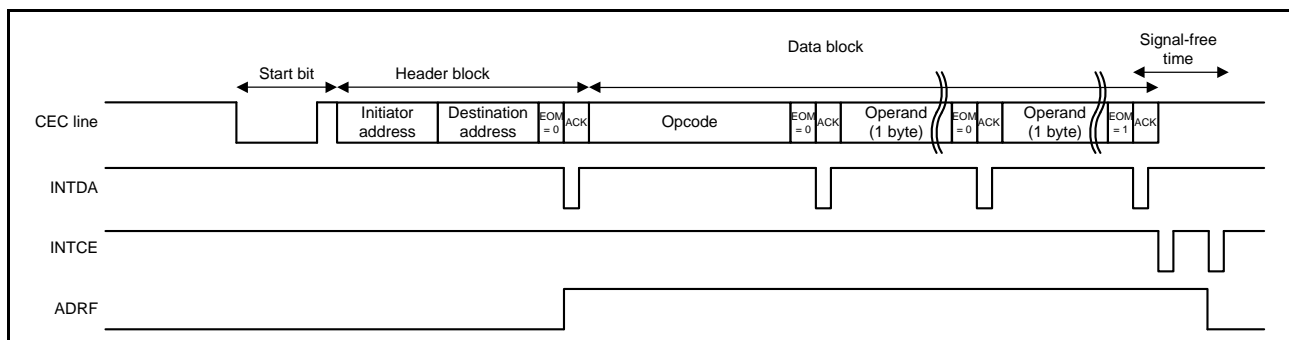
Data block

Signal-free time

Start bit

Header block

CEC line

Initiator address

Destination address

EOM = 0

ACK

Opcode

EOM = 0

ACK

Operand (1 byte)

EOM = 0

ACK

Operand (1 byte)

EOM = 1

ACK

INTDA

INTCE

ADRF